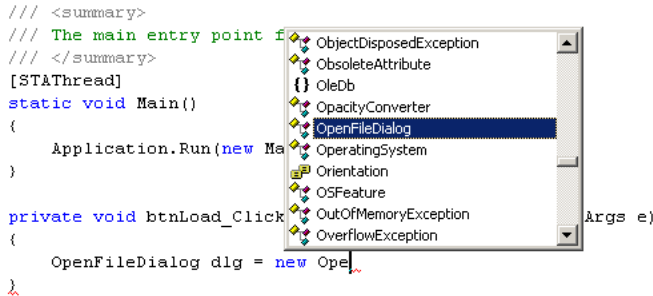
/// <summary>
/// The main entry point f
/// </summary>
[STAThread]
static void Main()
{
    Application.Run(new Ma
}

private void btnLoad_Click                Args e)
{
    OpenFileDialog dlg = new Ope
}

ObjectDisposedException
ObsoleteAttribute
OleDb
OpacityConverter
OpenFileDialog
OperatingSystem
Orientation
OSFeature
OutOfMemoryException
OverflowException